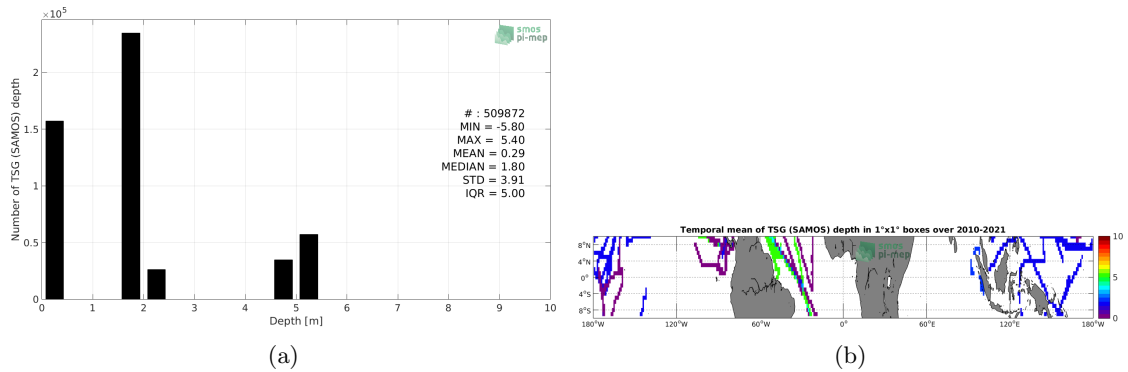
$\times 10^5$

smos pi-mep

Number of TSG (SAMOS) depth

2
1.5
1
0.5
0

0 1 2 3 4 5 6 7 8 9 10

Depth [m]

# : 509872
MIN = -5.80
MAX = 5.40
MEAN = 0.29
MEDIAN = 1.80
STD = 3.91
IQR = 5.00

(a)

Temporal mean of TSG (SAMOS) depth in 1°x1° boxes over 2010-2021

smos pi-mep

8°N
4°N
0°
4°S
8°S

180°W 120°W 60°W 0° 60°E 120°E 180°W

10
5
0

(b)